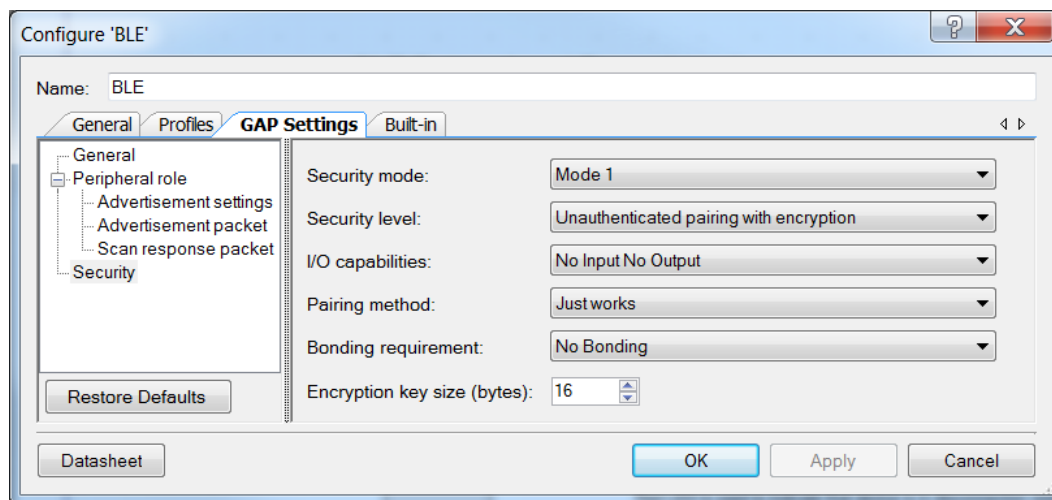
Configure 'BLE'

?
X

Name: BLE

General
Profiles
GAP Settings
Built-in

General
Peripheral role
Advertisement settings
Advertisement packet
Scan response packet
Security

Restore Defaults

Security mode: Mode 1
Security level: Unauthenticated pairing with encryption
I/O capabilities: No Input No Output
Pairing method: Just works
Bonding requirement: No Bonding
Encryption key size (bytes): 16

Datasheet
OK
Apply
Cancel